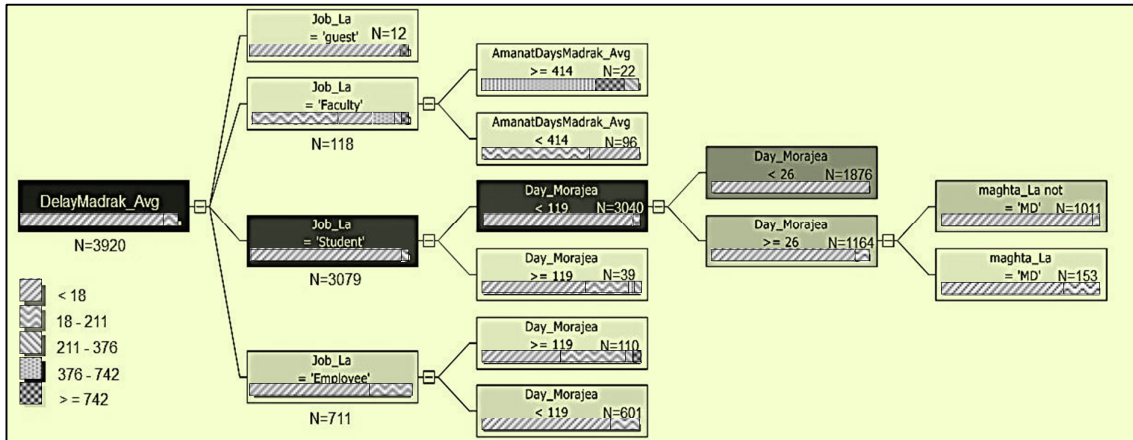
DelayMadrak_Avg
N=3920

< 18
18 - 211
211 - 376
376 - 742
> = 742

Job_La
= 'guest' N=12

Job_La
= 'Faculty'
N=118

Job_La
= 'Student'
N=3079

Job_La
= 'Employee'
N=711

AmanatDaysMadrak_Avg
>= 414 N=22

AmanatDaysMadrak_Avg
< 414 N=96

Day_Morajea
< 119 N=3040

Day_Morajea
>= 119 N=39

Day_Morajea
>= 119 N=110

Day_Morajea
< 119 N=601

Day_Morajea
< 26 N=1876

Day_Morajea
>= 26 N=1164

maghta_La not
= 'MD' N=1011

maghta_La
= 'MD' N=153